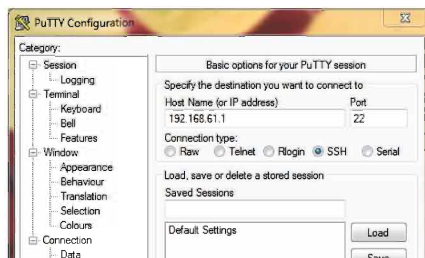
PuTTY Configuration

Category:

Session
Logging
Terminal
Keyboard
Bell
Features
Window
Appearance
Behaviour
Translation
Selection
Colours
Connection
Data

Basic options for your PuTTY session

Specify the destination you want to connect to

Host Name (or IP address)
192.168.61.1

Port
22

Connection type:
Raw
Telnet
Rlogin
SSH
Serial

Load, save or delete a stored session

Saved Sessions

Default Settings

Load

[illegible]